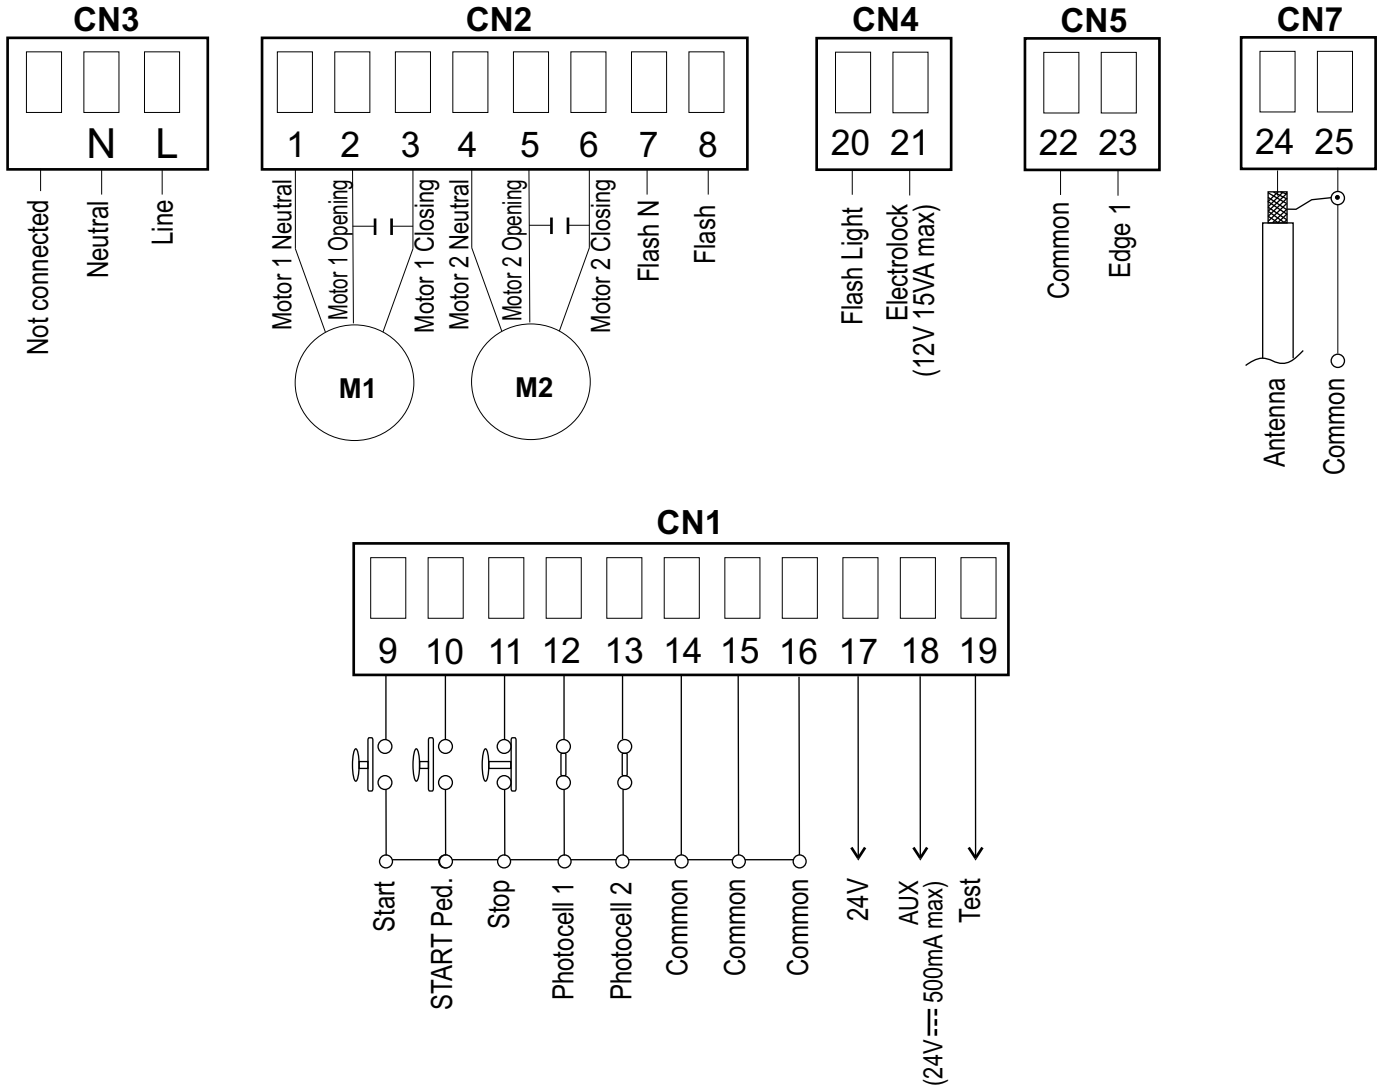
CN3

N L

Not connected
Neutral
Line

CN2

1 2 3 4 5 6 7 8

Motor 1 Neutral
Motor 1 Opening
Motor 1 Closing
Motor 2 Neutral
Motor 2 Opening
Motor 2 Closing
Flash N
Flash

M1
M2

CN4

20 21

Flash Light
Electrolock (12V 15VA max)

CN5

22 23

Common
Edge 1

CN7

24 25

Antenna
Common

CN1

9 10 11 12 13 14 15 16 17 18 19

Start
START Ped.
Stop
Photocell 1
Photocell 2
Common
Common
Common
24V
AUX (24V ⎓ 500mA max)
Test